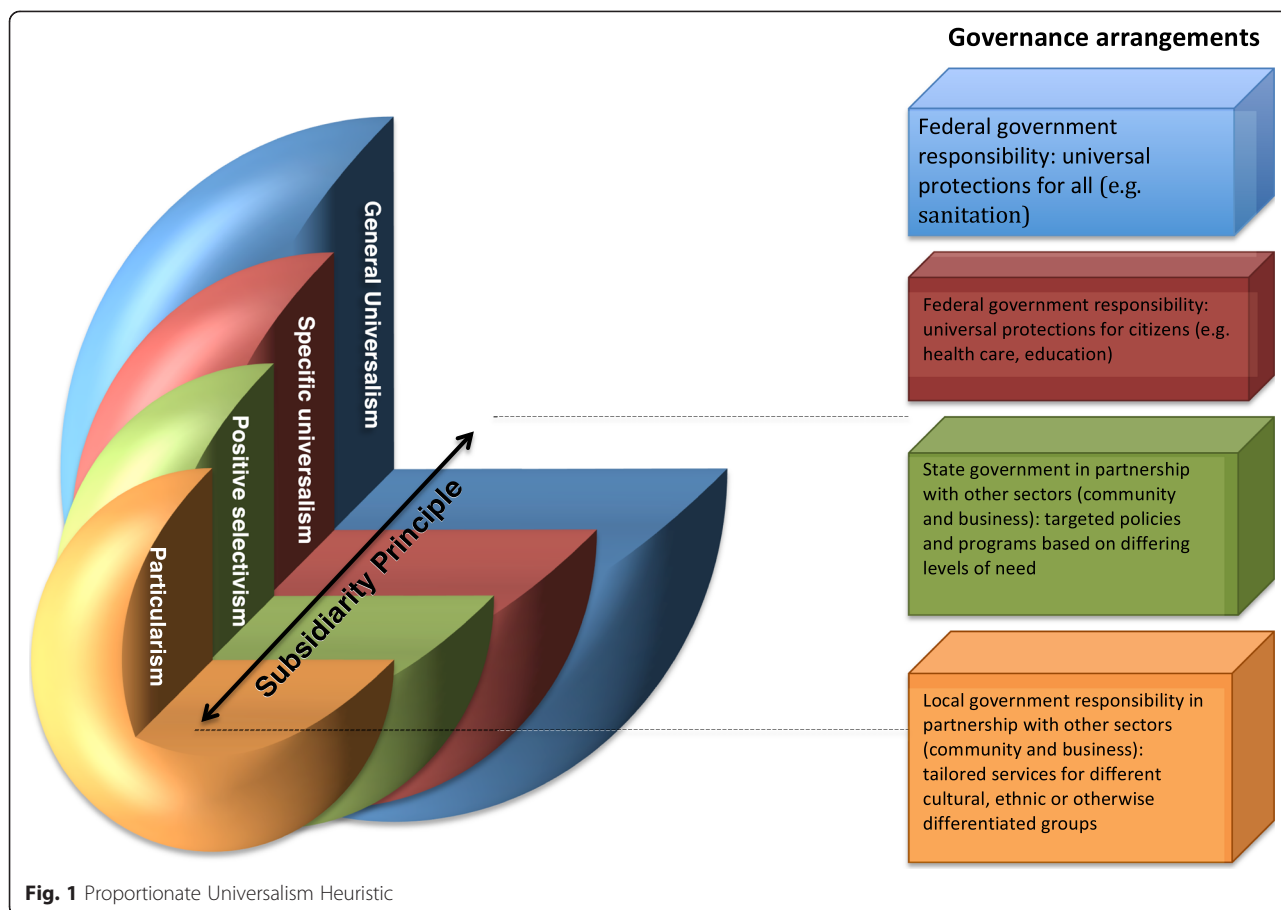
Governance arrangements

General Universalism

Specific universalism

Positive selectivism

Particularism

Subsidiarity Principle

Federal government responsibility: universal protections for all (e.g. sanitation)

Federal government responsibility: universal protections for citizens (e.g. health care, education)

State government in partnership with other sectors (community and business): targeted policies and programs based on differing levels of need

Local government responsibility in partnership with other sectors (community and business): tailored services for different cultural, ethnic or otherwise differentiated groups

Fig. 1 Proportionate Universalism Heuristic